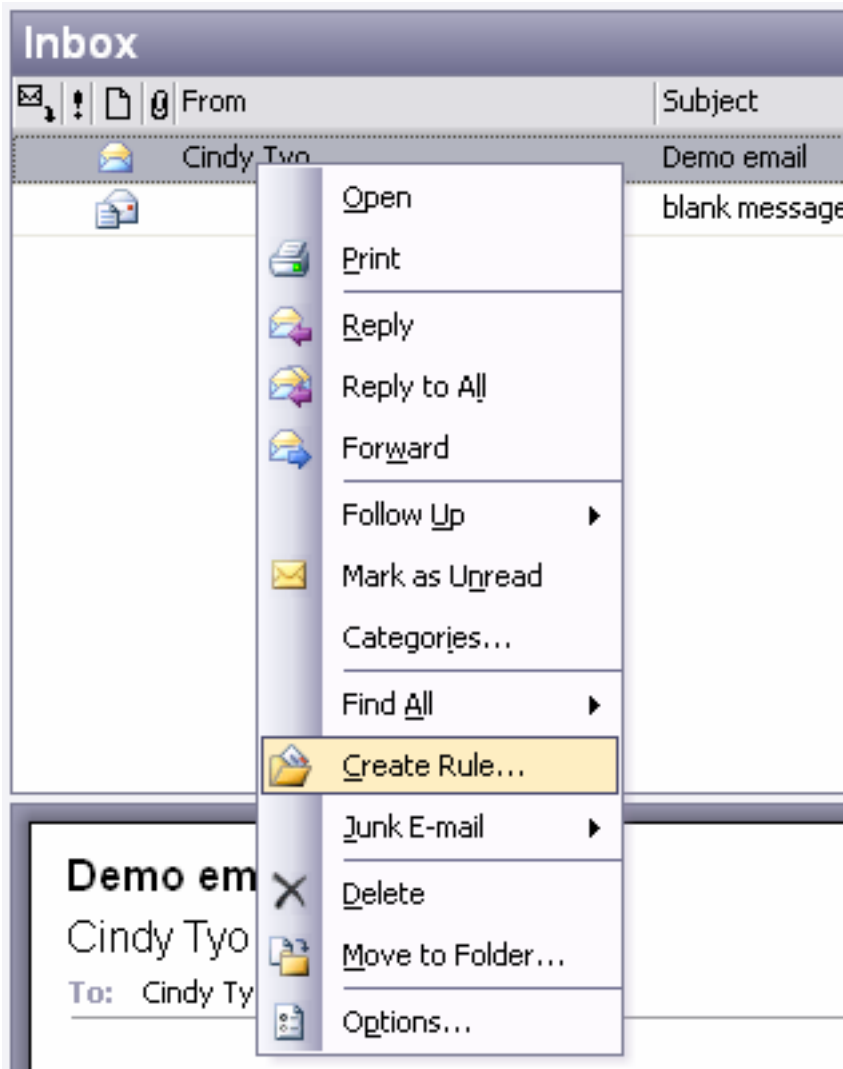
Inbox

From | Subject

Cindy Tyo | Demo email

blank message

Open

Print

Reply

Reply to All

Forward

Follow Up

Mark as Unread

Categories...

Find All

Create Rule...

Junk E-mail

Delete

Move to Folder...

Options...

Demo em

Cindy Tyo

To: Cindy Ty